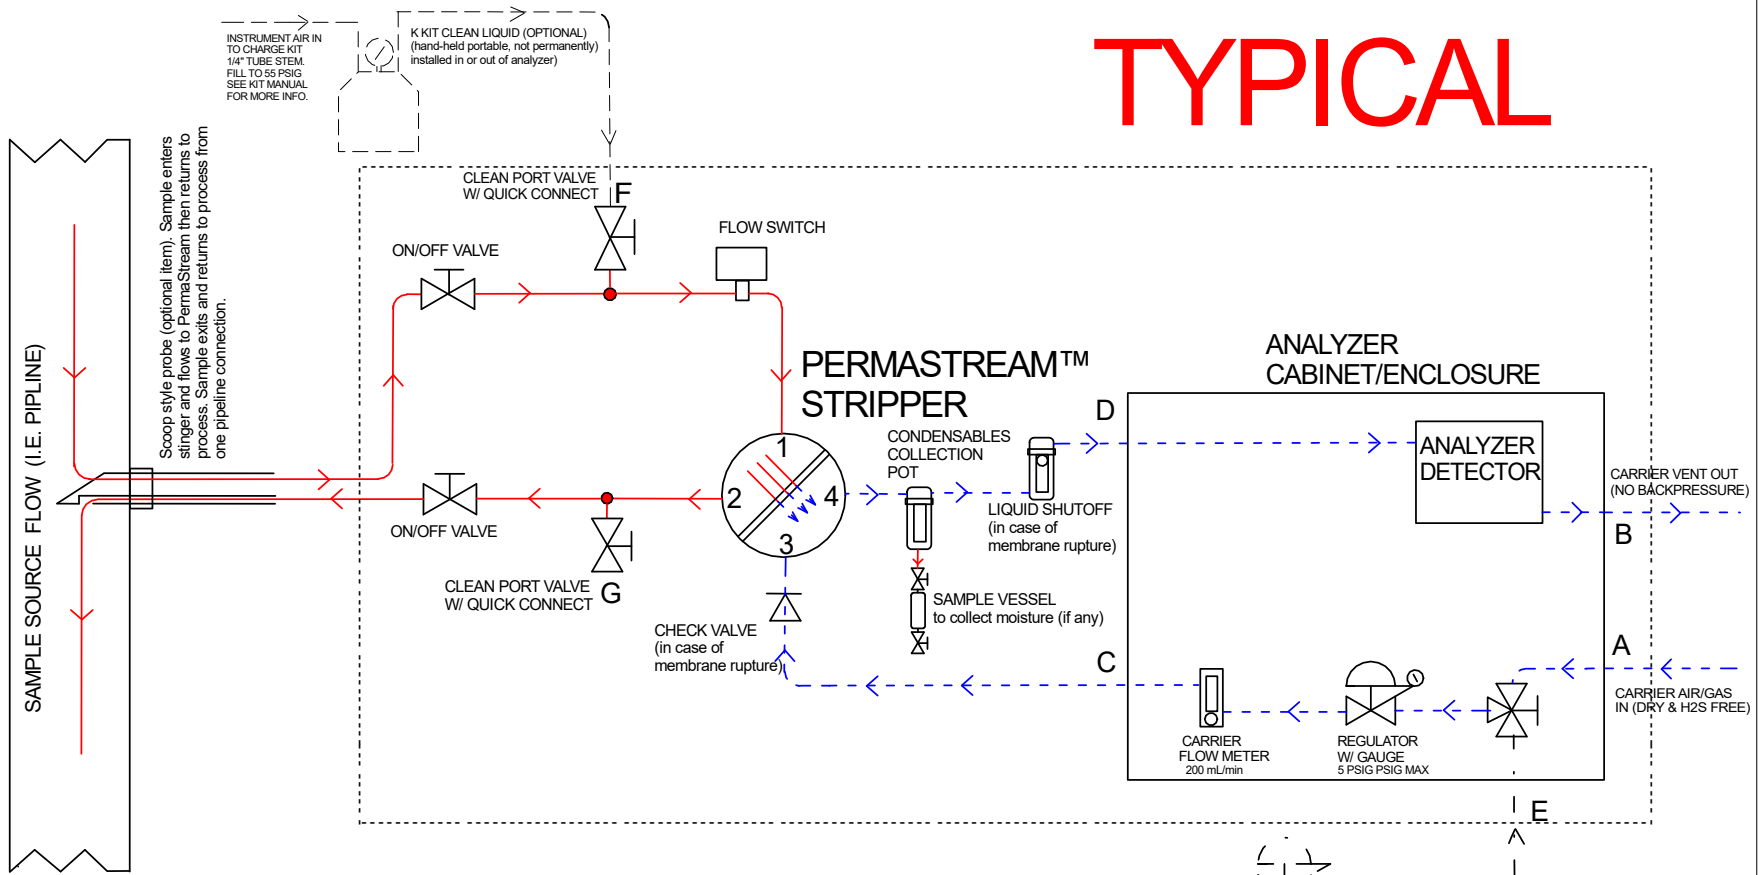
TYPICAL

INSTRUMENT AIR IN TO CHARGE KIT 1/4" TUBE STEM. FILL TO 55 PSIG SEE KIT MANUAL FOR MORE INFO.

K KIT CLEAN LIQUID (OPTIONAL) (hand-held portable, not permanently) installed in or out of analyzer)

SAMPLE SOURCE FLOW (I.E. PIPLINE)

Scoop style probe (optional item). Sample enters stinger and flows to PermaStream then returns to process. Sample exits and returns to process from one pipeline connection.

CLEAN PORT VALVE W/ QUICK CONNECT F

ON/OFF VALVE

FLOW SWITCH

PERMASTREAM™ STRIPPER

1
2
3
4

ANALYZER CABINET/ENCLOSURE

D

CONDENSABLES COLLECTION POT

ANALYZER DETECTOR

CARRIER VENT OUT (NO BACKPRESSURE)

B

LIQUID SHUTOFF (in case of membrane rupture)

ON/OFF VALVE

CLEAN PORT VALVE W/ QUICK CONNECT G

CHECK VALVE (in case of membrane rupture)

SAMPLE VESSEL to collect moisture (if any)

C

A

CARRIER AIR/GAS IN (DRY & H2S FREE)

CARRIER FLOW METER 200 mL/min

REGULATOR W/ GAUGE 5 PSIG PSIG MAX

E